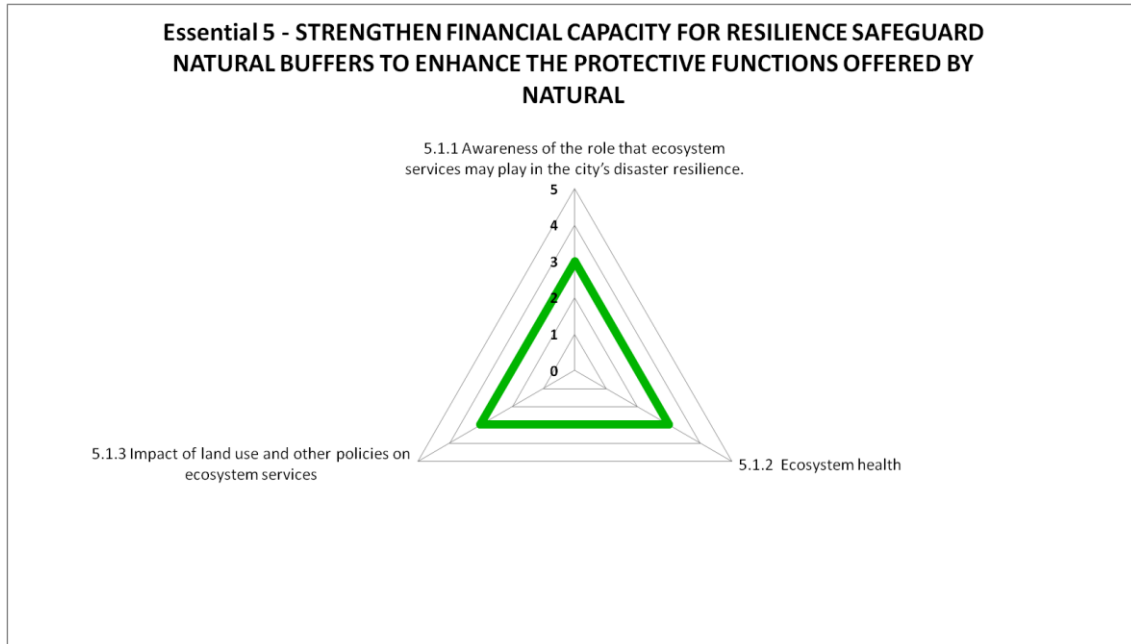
Essential 5 - STRENGTHEN FINANCIAL CAPACITY FOR RESILIENCE SAFEGUARD NATURAL BUFFERS TO ENHANCE THE PROTECTIVE FUNCTIONS OFFERED BY NATURAL

5.1.1 Awareness of the role that ecosystem services may play in the city's disaster resilience.

5
4
3
2
1
0

5.1.2 Ecosystem health

5.1.3 Impact of land use and other policies on ecosystem services